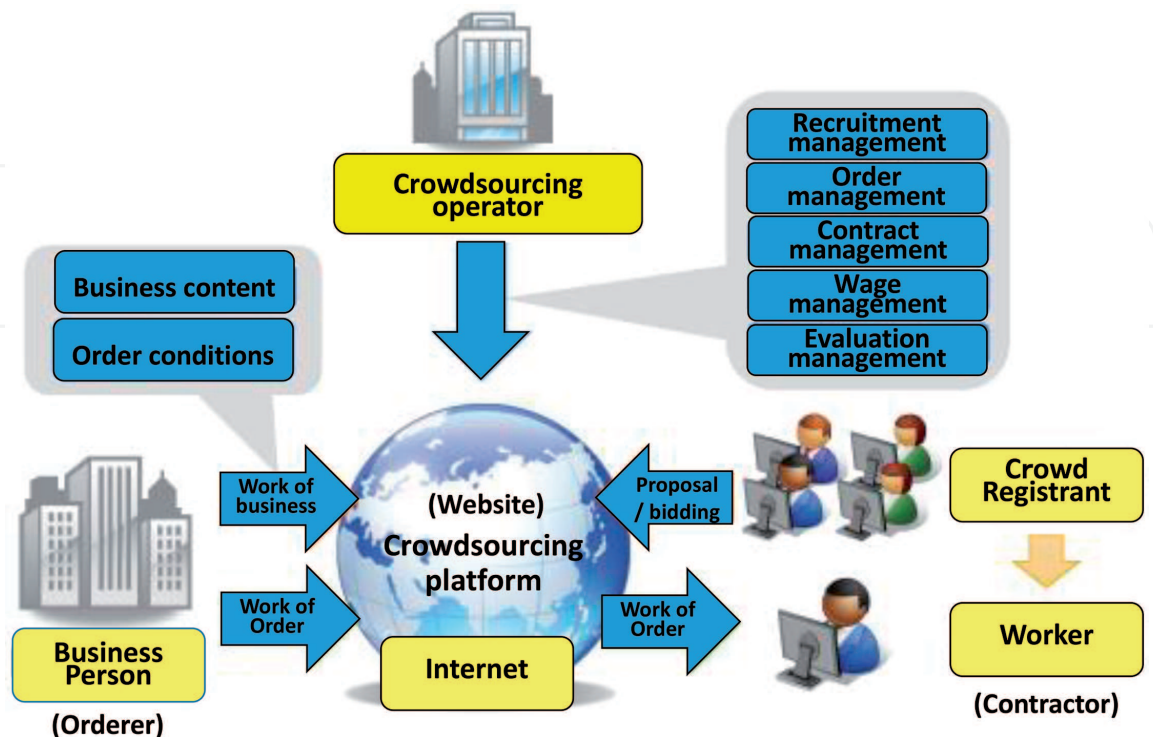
Crowdsourcing operator

Recruitment management

Order management

Contract management

Wage management

Evaluation management

Business content

Order conditions

Work of business

(Website)

Crowdsourcing platform

Proposal / bidding

Crowd Registrant

Work of Order

Work of Order

Worker

Business Person

Internet

(Orderer)

(Contractor)